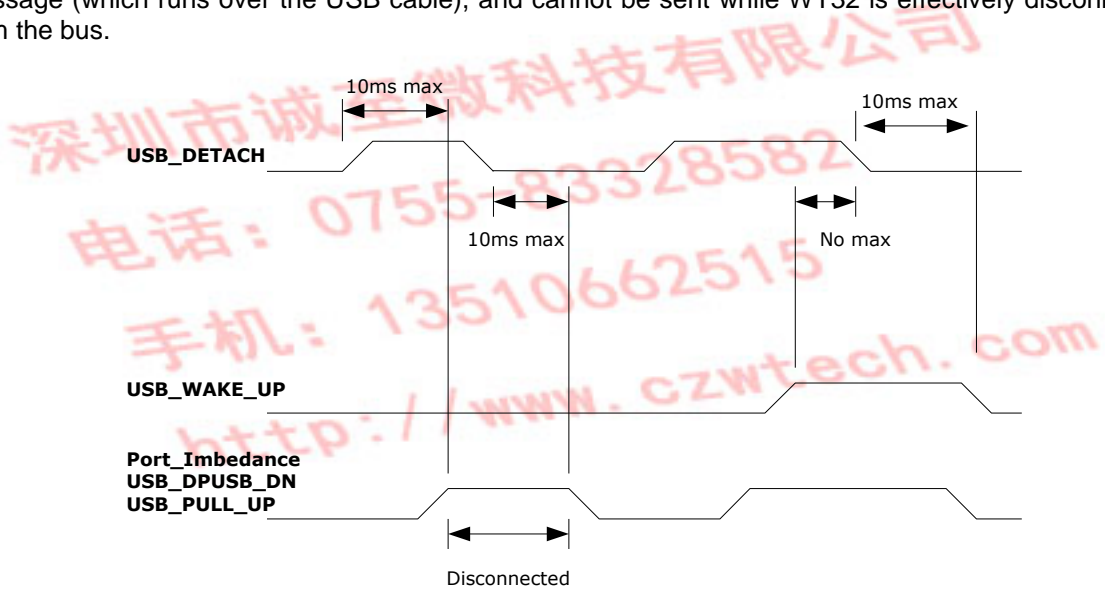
ssage (which runs over the USB cable), and cannot be sent while WT32 is effectively disconn
n the bus.

深圳市诚芯微科技有限公司
电话：0755-83328582
手机：13510662515
http://www.czwtech.com

10ms max

10ms max

USB_DETACH

10ms max

No max

USB_WAKE_UP

Port_Imbedance
USB_DPUSB_DN
USB_PULL_UP

Disconnected